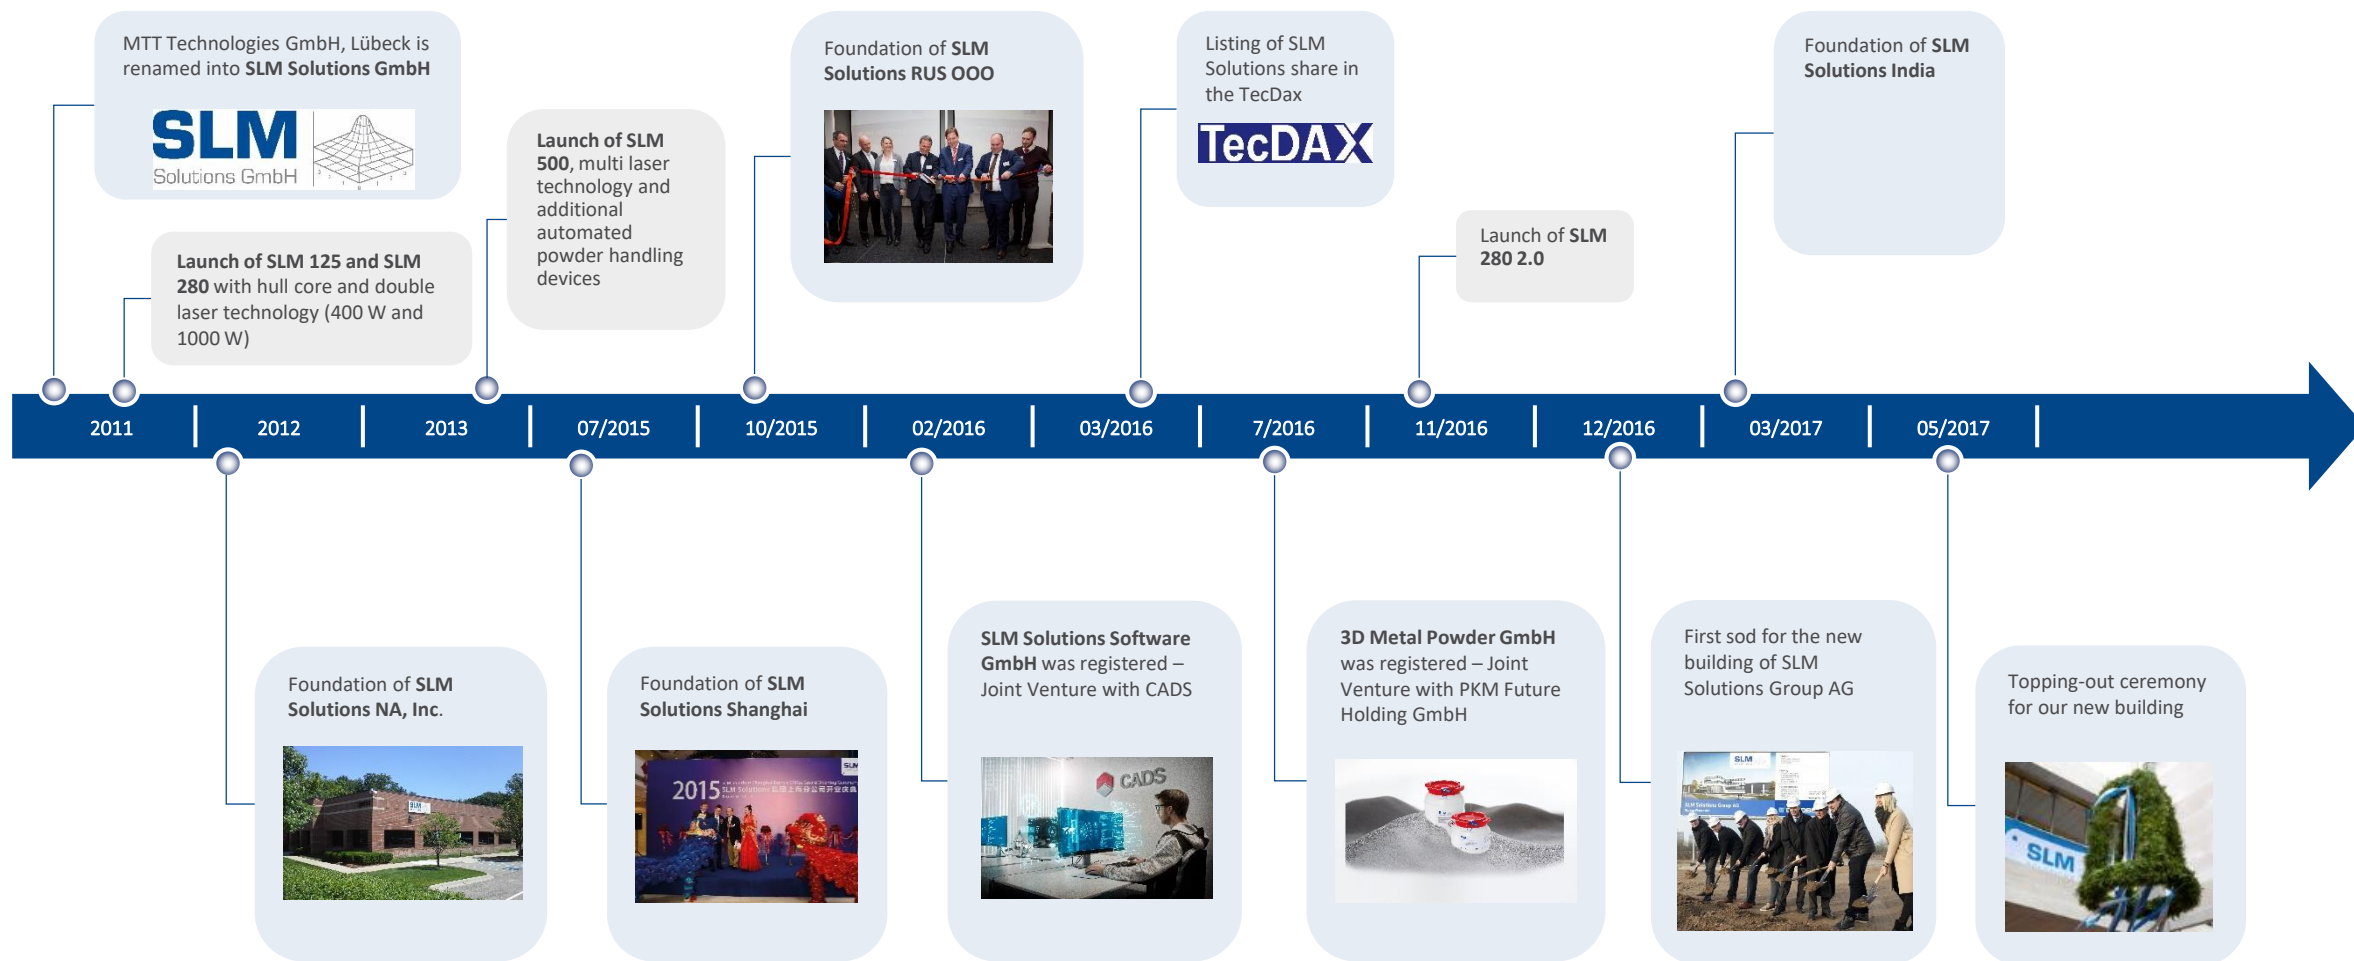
MTT Technologies GmbH, Lübeck is renamed into **SLM Solutions GmbH**

SLM Solutions GmbH

**Launch of SLM 125 and SLM 280** with hull core and double laser technology (400 W and 1000 W)

**Launch of SLM 500**, multi laser technology and additional automated powder handling devices

Foundation of **SLM Solutions RUS OOO**

Listing of SLM Solutions share in the TecDax

TecDAX

Launch of **SLM 280 2.0**

Foundation of **SLM Solutions India**

2011 | 2012 | 2013 | 07/2015 | 10/2015 | 02/2016 | 03/2016 | 7/2016 | 11/2016 | 12/2016 | 03/2017 | 05/2017

Foundation of **SLM Solutions NA, Inc.**

SLM

Foundation of **SLM Solutions Shanghai**

2015 SLM Solutions

**SLM Solutions Software GmbH** was registered – Joint Venture with CADS

CADS

**3D Metal Powder GmbH** was registered – Joint Venture with PKM Future Holding GmbH

First sod for the new building of SLM Solutions Group AG

SLM

Topping-out ceremony for our new building

SLM